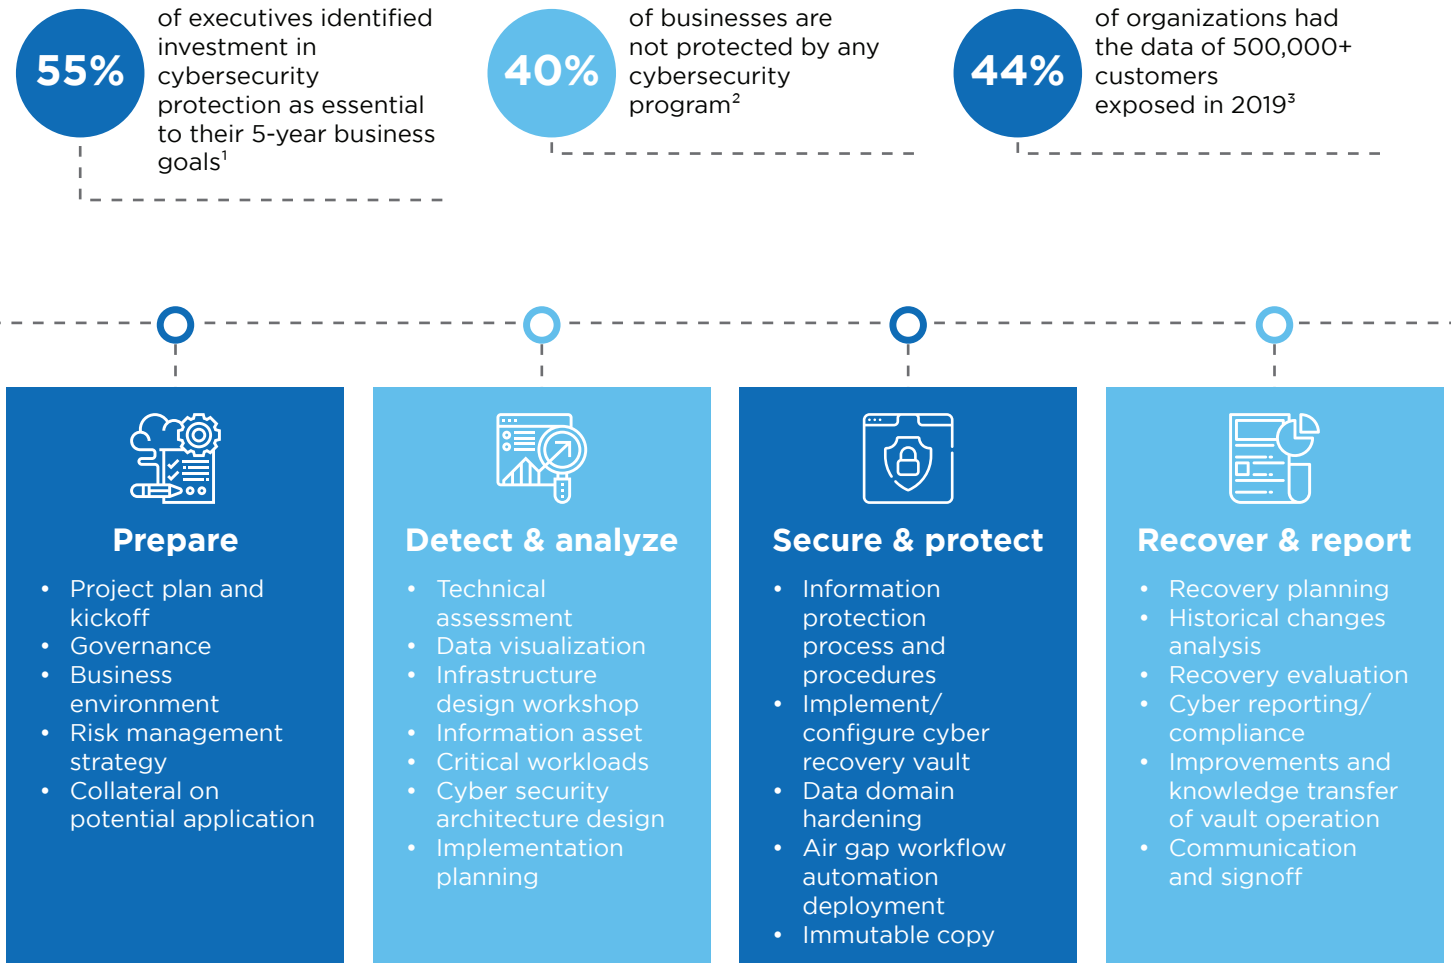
55% of executives identified investment in cybersecurity protection as essential to their 5-year business goals$^1$

40% of businesses are not protected by any cybersecurity program$^2$

44% of organizations had the data of 500,000+ customers exposed in 2019$^3$

Prepare

- Project plan and kickoff
- Governance
- Business environment
- Risk management strategy
- Collateral on potential application

Detect & analyze

- Technical assessment
- Data visualization
- Infrastructure design workshop
- Information asset
- Critical workloads
- Cyber security architecture design
- Implementation planning

Secure & protect

- Information protection process and procedures
- Implement/ configure cyber recovery vault
- Data domain hardening
- Air gap workflow automation deployment
- Immutable copy

Recover & report

- Recovery planning
- Historical changes analysis
- Recovery evaluation
- Cyber reporting/ compliance
- Improvements and knowledge transfer of vault operation
- Communication and signoff